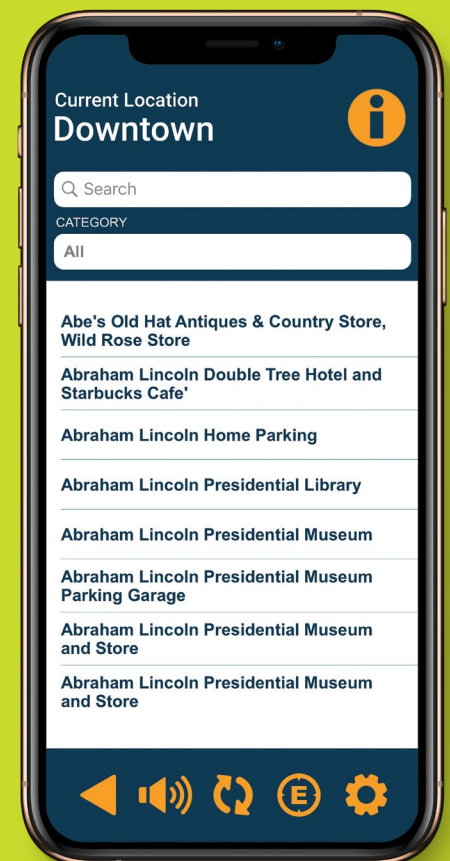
Current Location
Downtown

i

Search

CATEGORY

All

Abe's Old Hat Antiques & Country Store, Wild Rose Store

Abraham Lincoln Double Tree Hotel and Starbucks Cafe'

Abraham Lincoln Home Parking

Abraham Lincoln Presidential Library

Abraham Lincoln Presidential Museum

Abraham Lincoln Presidential Museum Parking Garage

Abraham Lincoln Presidential Museum and Store

Abraham Lincoln Presidential Museum and Store

E